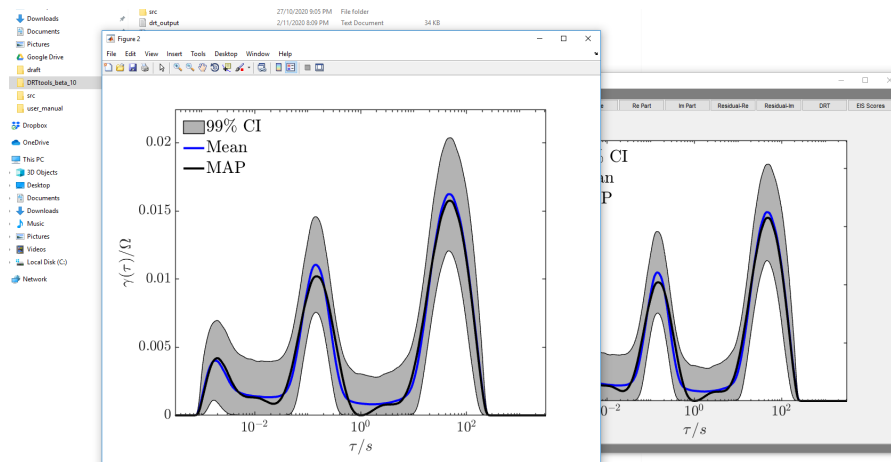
Downloads
Documents
Pictures
Google Drive
draft
DRTtools_beta_10
src
user_manual
Dropbox
OneDrive
This PC
3D Objects
Desktop
Documents
Downloads
Music
Pictures
Videos
Local Disk (C:)
Network

src 27/10/2020 9:05 PM File folder
drt_output 2/11/2020 8:09 PM Text Document 34 KB

Figure 2
File Edit View Insert Tools Desktop Window Help

99% CI
Mean
MAP

$\gamma(\tau)/\Omega$
0.02
0.015
0.01
0.005
0
$10^{-2}$
$10^{0}$
$10^{2}$
$\tau/s$

s Re Part Im Part Residual-Re Residual-Im DRT EIS Scores

CI
an
P
$10^{-2}$
$10^{0}$
$10^{2}$
$\tau/s$